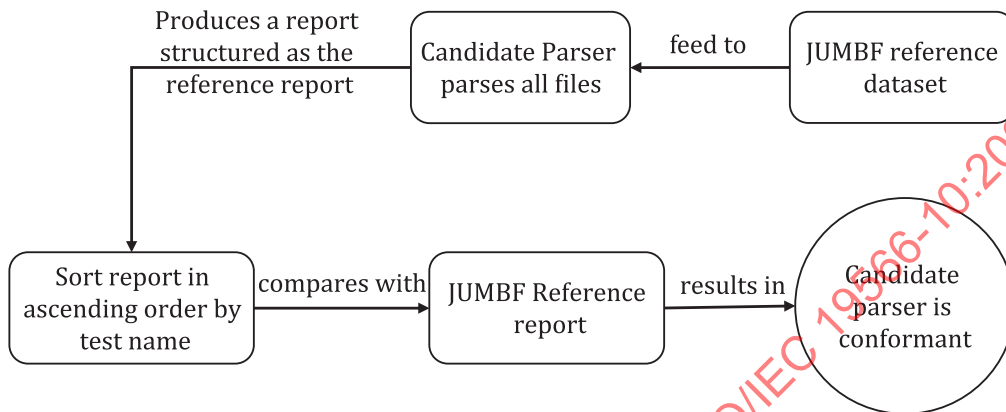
Produces a report structured as the reference report

Candidate Parser parses all files

feed to

JUMBF reference dataset

Sort report in ascending order by test name

compares with

JUMBF Reference report

results in

Candidate parser is conformant

O/IEC 19566-10:20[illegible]